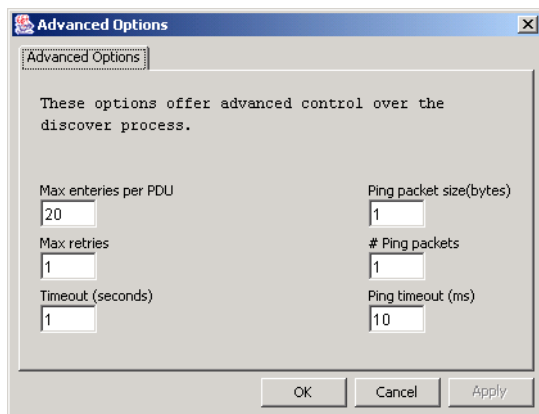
Advanced Options

Advanced Options

These options offer advanced control over the discover process.

Max enteries per PDU
20

Max retries
1

Timeout (seconds)
1

Ping packet size(bytes)
1

# Ping packets
1

Ping timeout (ms)
10

OK Cancel Apply